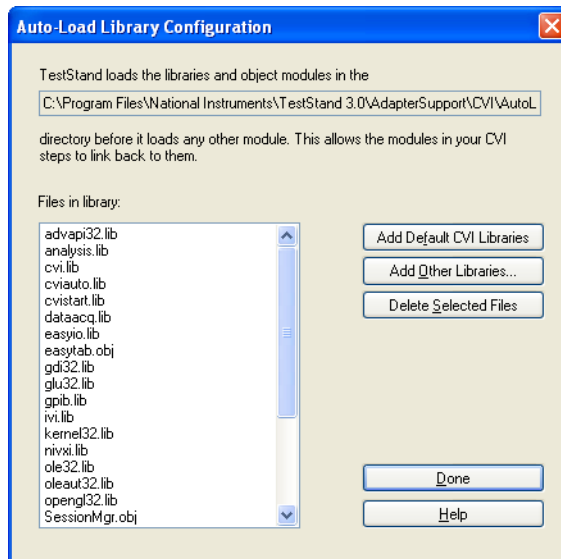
Auto-Load Library Configuration

TestStand loads the libraries and object modules in the

C:\Program Files\National Instruments\TestStand 3.0\AdapterSupport\CVI\AutoL

directory before it loads any other module. This allows the modules in your CVI steps to link back to them.

Files in library:

advapi32.lib
analysis.lib
cvi.lib
cviauto.lib
cvistart.lib
dataacq.lib
easyio.lib
easytab.obj
gdi32.lib
glu32.lib
gpib.lib
ivi.lib
kernel32.lib
nivxi.lib
ole32.lib
oleaut32.lib
opengl32.lib
SessionMgr.obj

Add Default CVI Libraries

Add Other Libraries...

Delete Selected Files

Done

Help